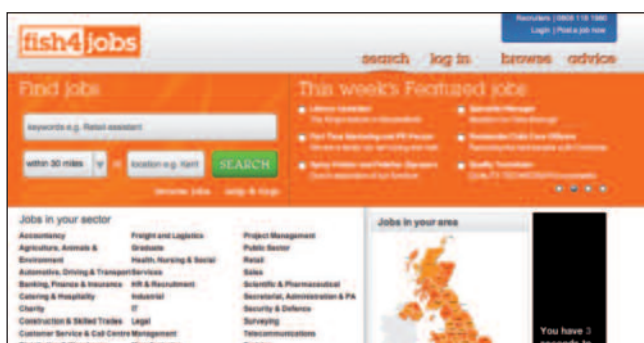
fish4jobs

Recruiters | 0800 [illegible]
Login | Post a job now

search log in browse advice

Find jobs

keywords e.g. Retail assistant

within 30 miles in location e.g. Kent SEARCH

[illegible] jobs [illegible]

This week's Featured jobs

Library Assistant
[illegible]

Part Time Marketing and PR Person
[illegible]

Spray Painter and Polisher Operators
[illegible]

Specialist Manager
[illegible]

Residential Child Care Officers
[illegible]

Quality Technician
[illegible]

Jobs in your sector

| | | |
|---|---|---|
| Accountancy | Freight and Logistics | Project Management |
| Agriculture, Animals & Environment | Graduate | Public Sector |
| | Health, Nursing & Social | Retail |
| Automotive, Driving & Transport | Services | Sales |
| Banking, Finance & Insurance | HR & Recruitment | Scientific & Pharmaceutical |
| Catering & Hospitality | Industrial | Secretarial, Administration & PA |
| Charity | IT | Security & Defence |
| Construction & Skilled Trades | Legal | Surveying |
| Customer Service & Call Centre | Management | Telecommunications |

Jobs in your area

You have 3 seconds to